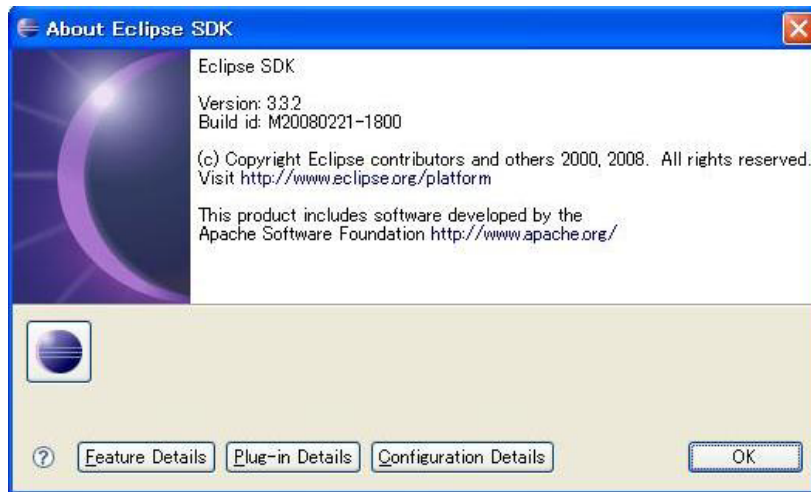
About Eclipse SDK

Eclipse SDK

Version: 3.3.2
Build id: M20080221-1800

(c) Copyright Eclipse contributors and others 2000, 2008. All rights reserved.
Visit http://www.eclipse.org/platform

This product includes software developed by the Apache Software Foundation http://www.apache.org/

Feature Details Plug-in Details Configuration Details OK